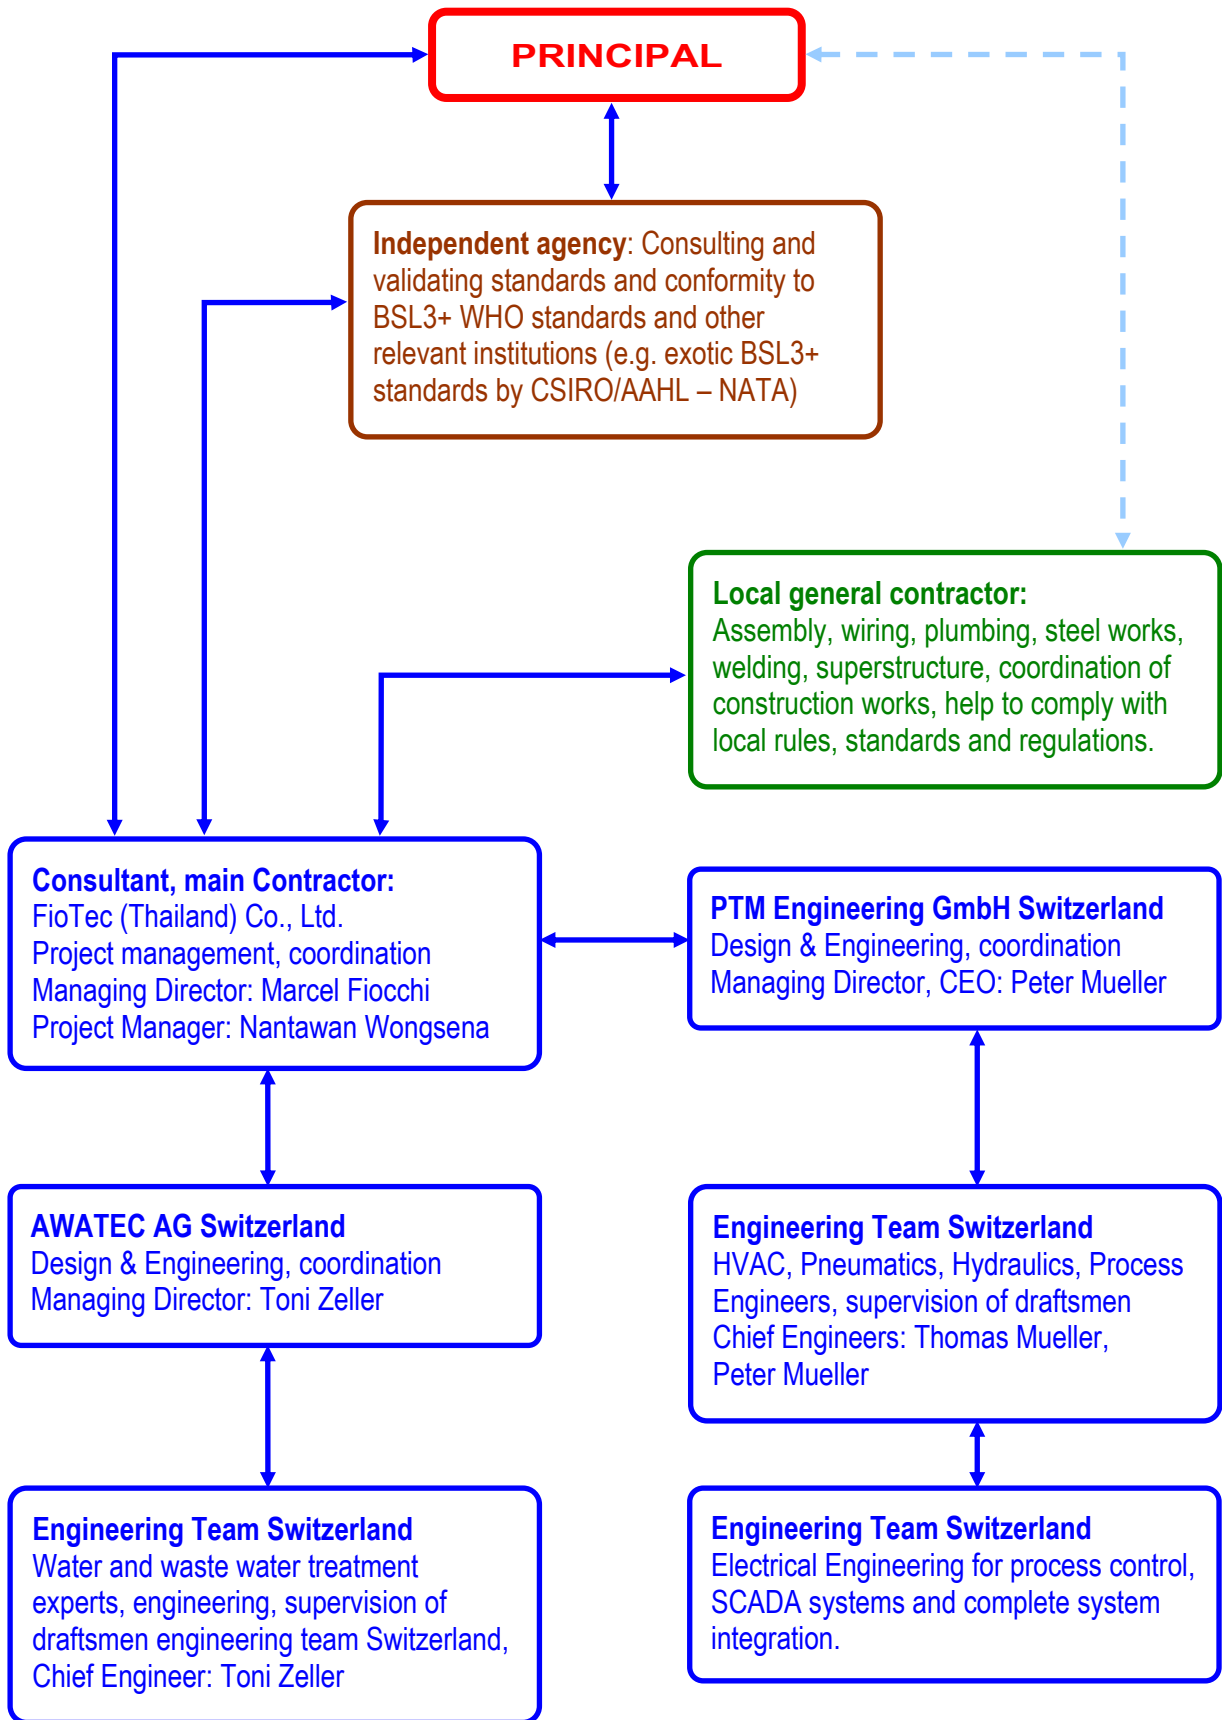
PRINCIPAL

Independent agency: Consulting and validating standards and conformity to BSL3+ WHO standards and other relevant institutions (e.g. exotic BSL3+ standards by CSIRO/AAHL – NATA)

Local general contractor:
Assembly, wiring, plumbing, steel works, welding, superstructure, coordination of construction works, help to comply with local rules, standards and regulations.

Consultant, main Contractor:
FioTec (Thailand) Co., Ltd.
Project management, coordination
Managing Director: Marcel Fiocchi
Project Manager: Nantawan Wongsena

PTM Engineering GmbH Switzerland
Design & Engineering, coordination
Managing Director, CEO: Peter Mueller

AWATEC AG Switzerland
Design & Engineering, coordination
Managing Director: Toni Zeller

Engineering Team Switzerland
HVAC, Pneumatics, Hydraulics, Process Engineers, supervision of draftsmen
Chief Engineers: Thomas Mueller, Peter Mueller

Engineering Team Switzerland
Water and waste water treatment experts, engineering, supervision of draftsmen engineering team Switzerland, Chief Engineer: Toni Zeller

Engineering Team Switzerland
Electrical Engineering for process control, SCADA systems and complete system integration.